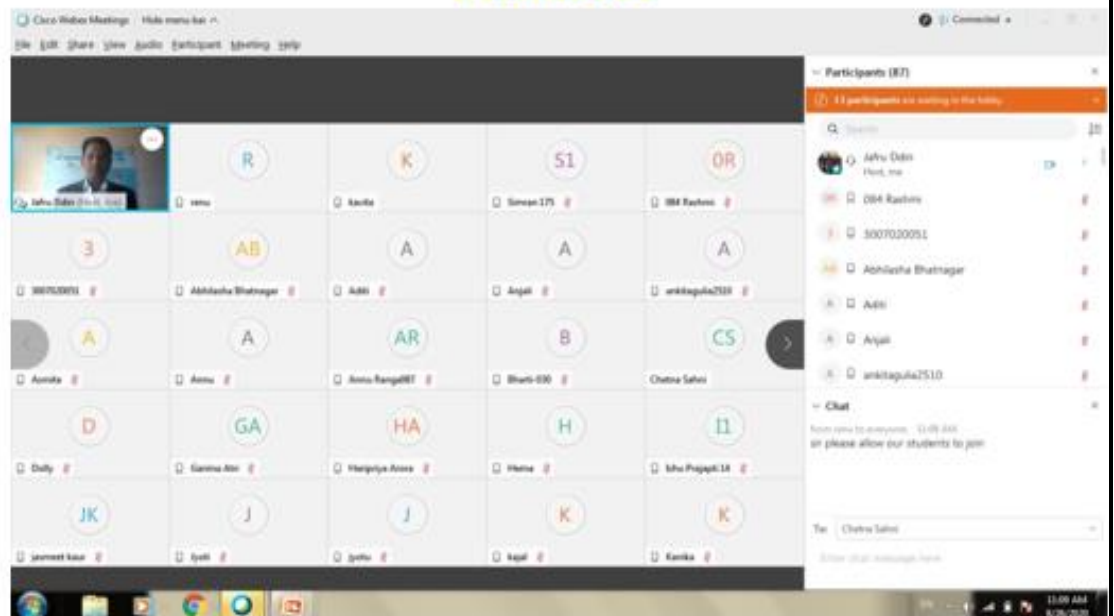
Cisco Webex Meetings Hide menu bar

Connected

File Edit Share View Audio Participant Meeting Help

Jafru Odin

R
renu

K
kavita

S1
Simran175

0R
084 Rashmi

3
3007020051

AB
Abhilasha Bhatnagar

A
Aditi

A
Anjali

A
ankitagulia2510

A
Asmita

A
Annu

AR
Annu Rangal987

B
Bharti 030

CS
Chetna Sahni

D
Dolly

GA
Garima Atri

HA
Harjeetya Arora

H
Hema

I1
Ishu Prajapti14

JK
jasmeet kaur

J
Jyoti

J
jyotu

K
kajal

K
Kanika

Participants (87)

13 participants are waiting in the lobby.

Search

Jafru Odin
Host, me

084 Rashmi

3007020051

Abhilasha Bhatnagar

Aditi

Anjali

ankitagulia2510

Chat

from renu to everyone: 11:08 AM
sir please allow our students to join

To: Chetna Sahni

Enter chat message here

11:09 AM
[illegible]